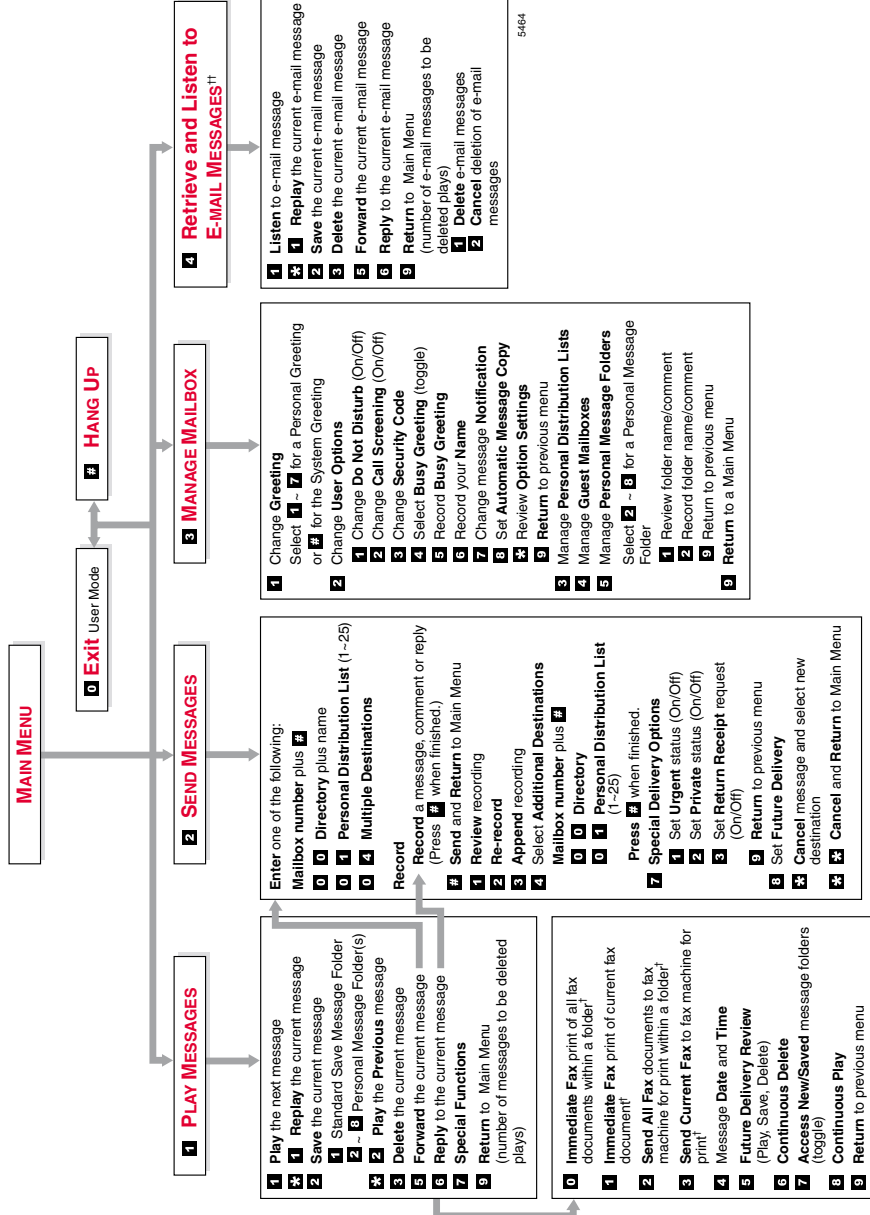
MAIN MENU

0 Exit User Mode

# HANG UP

1 PLAY MESSAGES

1 Play the next message
✱ 1 Replay the current message
2 Save the current message
1 Standard Save Message Folder
2 ~ 8 Personal Message Folder(s)
✱ 2 Play the Previous message
3 Delete the current message
5 Forward the current message
6 Reply to the current message
7 Special Functions
9 Return to Main Menu (number of messages to be deleted plays)

0 Immediate Fax print of all fax documents within a folder†
1 Immediate Fax print of current fax document†
2 Send All Fax documents to fax machine for print within a folder†
3 Send Current Fax to fax machine for print†
4 Message Date and Time
5 Future Delivery Review (Play, Save, Delete)
6 Continuous Delete
7 Access New/Saved message folders (toggle)
8 Continuous Play
9 Return to previous menu

2 SEND MESSAGES

Enter one of the following:
Mailbox number plus #
0 0 Directory plus name
0 1 Personal Distribution List (1~25)
0 4 Multiple Destinations

Record
Record a message, comment or reply (Press # when finished.)
# Send and Return to Main Menu
1 Review recording
2 Re-record
3 Append recording
4 Select Additional Destinations
Mailbox number plus #
0 0 Directory
0 1 Personal Distribution List (1~25)
Press # when finished.
7 Special Delivery Options
1 Set Urgent status (On/Off)
2 Set Private status (On/Off)
3 Set Return Receipt request (On/Off)
9 Return to previous menu
8 Set Future Delivery
✱ Cancel message and select new destination
✱ ✱ Cancel and Return to Main Menu

3 MANAGE MAILBOX

1 Change Greeting
Select 1 ~ 7 for a Personal Greeting or # for the System Greeting
2 Change User Options
1 Change Do Not Disturb (On/Off)
2 Change Call Screening (On/Off)
3 Change Security Code
4 Select Busy Greeting (toggle)
5 Record Busy Greeting
6 Record your Name
7 Change message Notification
8 Set Automatic Message Copy
✱ Review Option Settings
9 Return to previous menu
3 Manage Personal Distribution Lists
4 Manage Guest Mailboxes
5 Manage Personal Message Folders
Select 2 ~ 8 for a Personal Message Folder
1 Review folder name/comment
2 Record folder name/comment
9 Return to previous menu
9 Return to a Main Menu

4 Retrieve and Listen to E-MAIL MESSAGES††

1 Listen to e-mail message
✱ 1 Replay the current e-mail message
2 Save the current e-mail message
3 Delete the current e-mail message
5 Forward the current e-mail message
6 Reply to the current e-mail message
9 Return to Main Menu (number of e-mail messages to be deleted plays)
1 Delete e-mail messages
2 Cancel deletion of e-mail messages

5464